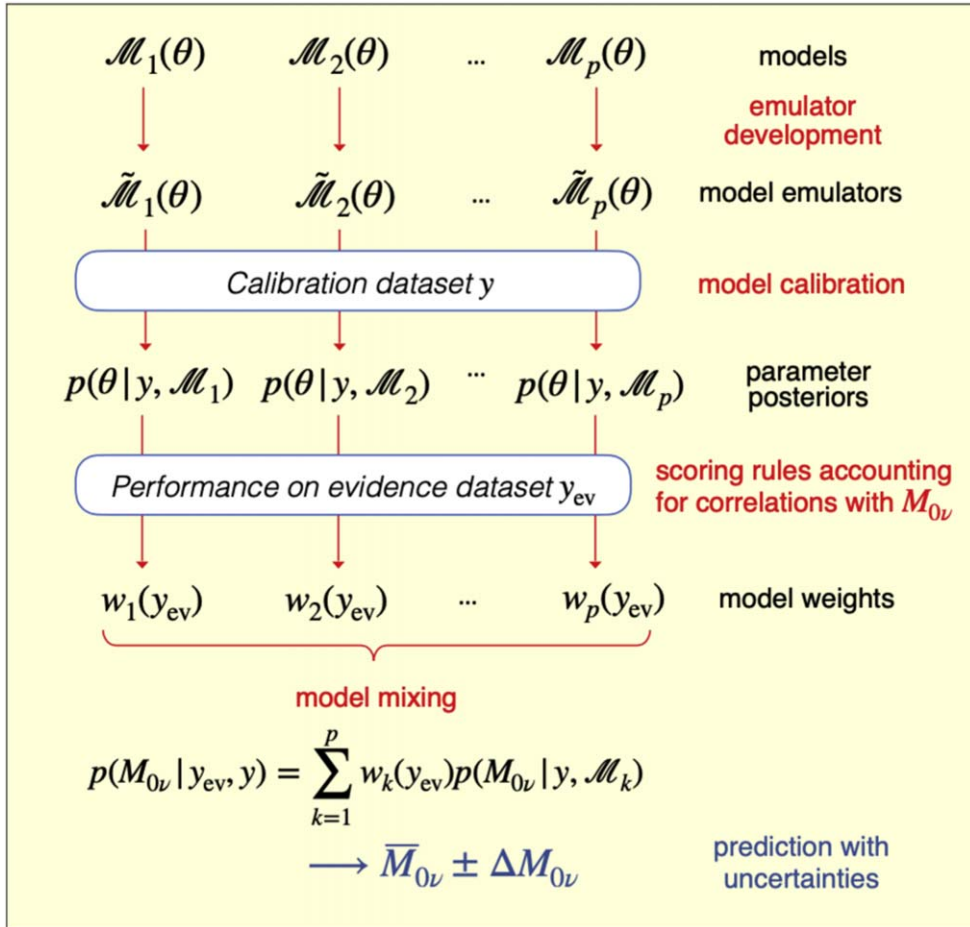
$\mathscr{M}_1(\theta)$ $\mathscr{M}_2(\theta)$ ... $\mathscr{M}_p(\theta)$ models

emulator development

$\tilde{\mathscr{M}}_1(\theta)$ $\tilde{\mathscr{M}}_2(\theta)$ ... $\tilde{\mathscr{M}}_p(\theta)$ model emulators

Calibration dataset $y$

model calibration

$p(\theta | y, \mathscr{M}_1)$ $p(\theta | y, \mathscr{M}_2)$ ... $p(\theta | y, \mathscr{M}_p)$ parameter posteriors

Performance on evidence dataset $y_{\text{ev}}$

scoring rules accounting for correlations with $M_{0\nu}$

$w_1(y_{\text{ev}})$ $w_2(y_{\text{ev}})$ ... $w_p(y_{\text{ev}})$ model weights

model mixing

$p(M_{0\nu} | y_{\text{ev}}, y) = \sum_{k=1}^{p} w_k(y_{\text{ev}}) p(M_{0\nu} | y, \mathscr{M}_k)$

$\longrightarrow \overline{M}_{0\nu} \pm \Delta M_{0\nu}$

prediction with uncertainties